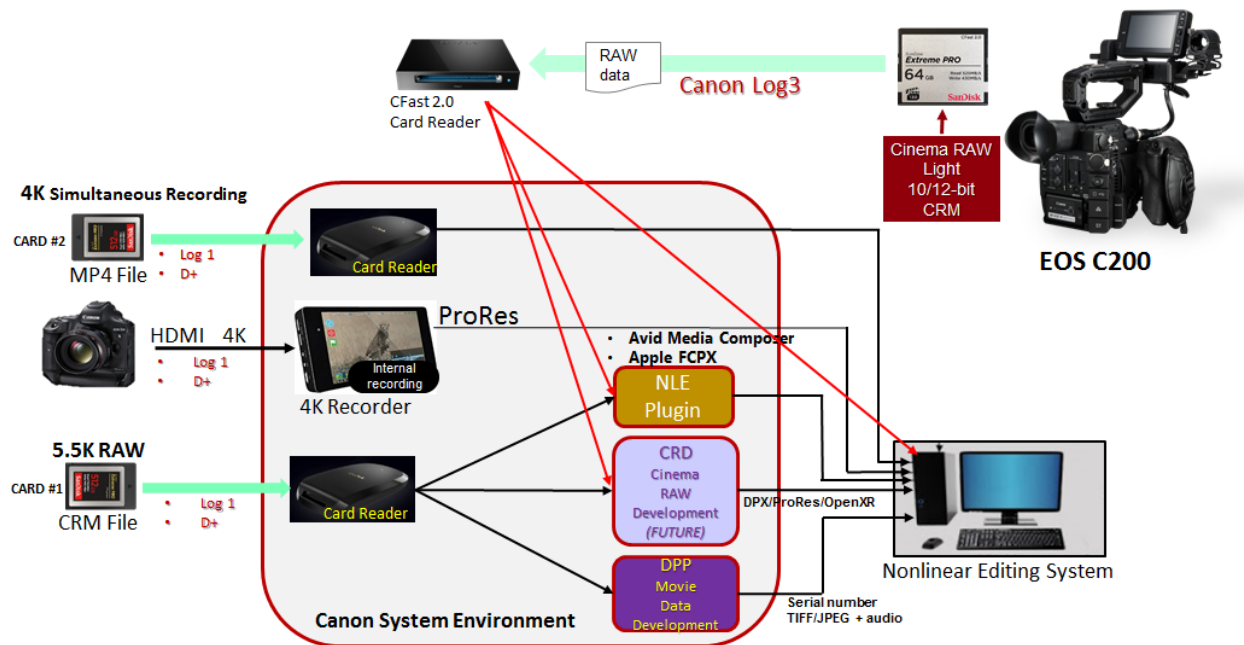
RAW data

Canon Log3

CFast 2.0
Extreme PRO
64 GB
SanDisk

CFast 2.0 Card Reader

Cinema RAW Light 10/12-bit CRM

EOS C200

4K Simultaneous Recording

CARD #2

MP4 File

• Log 1
• D+

Card Reader

HDMI 4K

• Log 1
• D+

ProRes

Internal recording

4K Recorder

• Avid Media Composer
• Apple FCPX

NLE Plugin

5.5K RAW

CARD #1

CRM File

• Log 1
• D+

Card Reader

CRD
Cinema RAW Development (FUTURE)

DPX/ProRes/OpenXR

DPP
Movie Data Development

Serial number
TIFF/JPEG + audio

Nonlinear Editing System

Canon System Environment